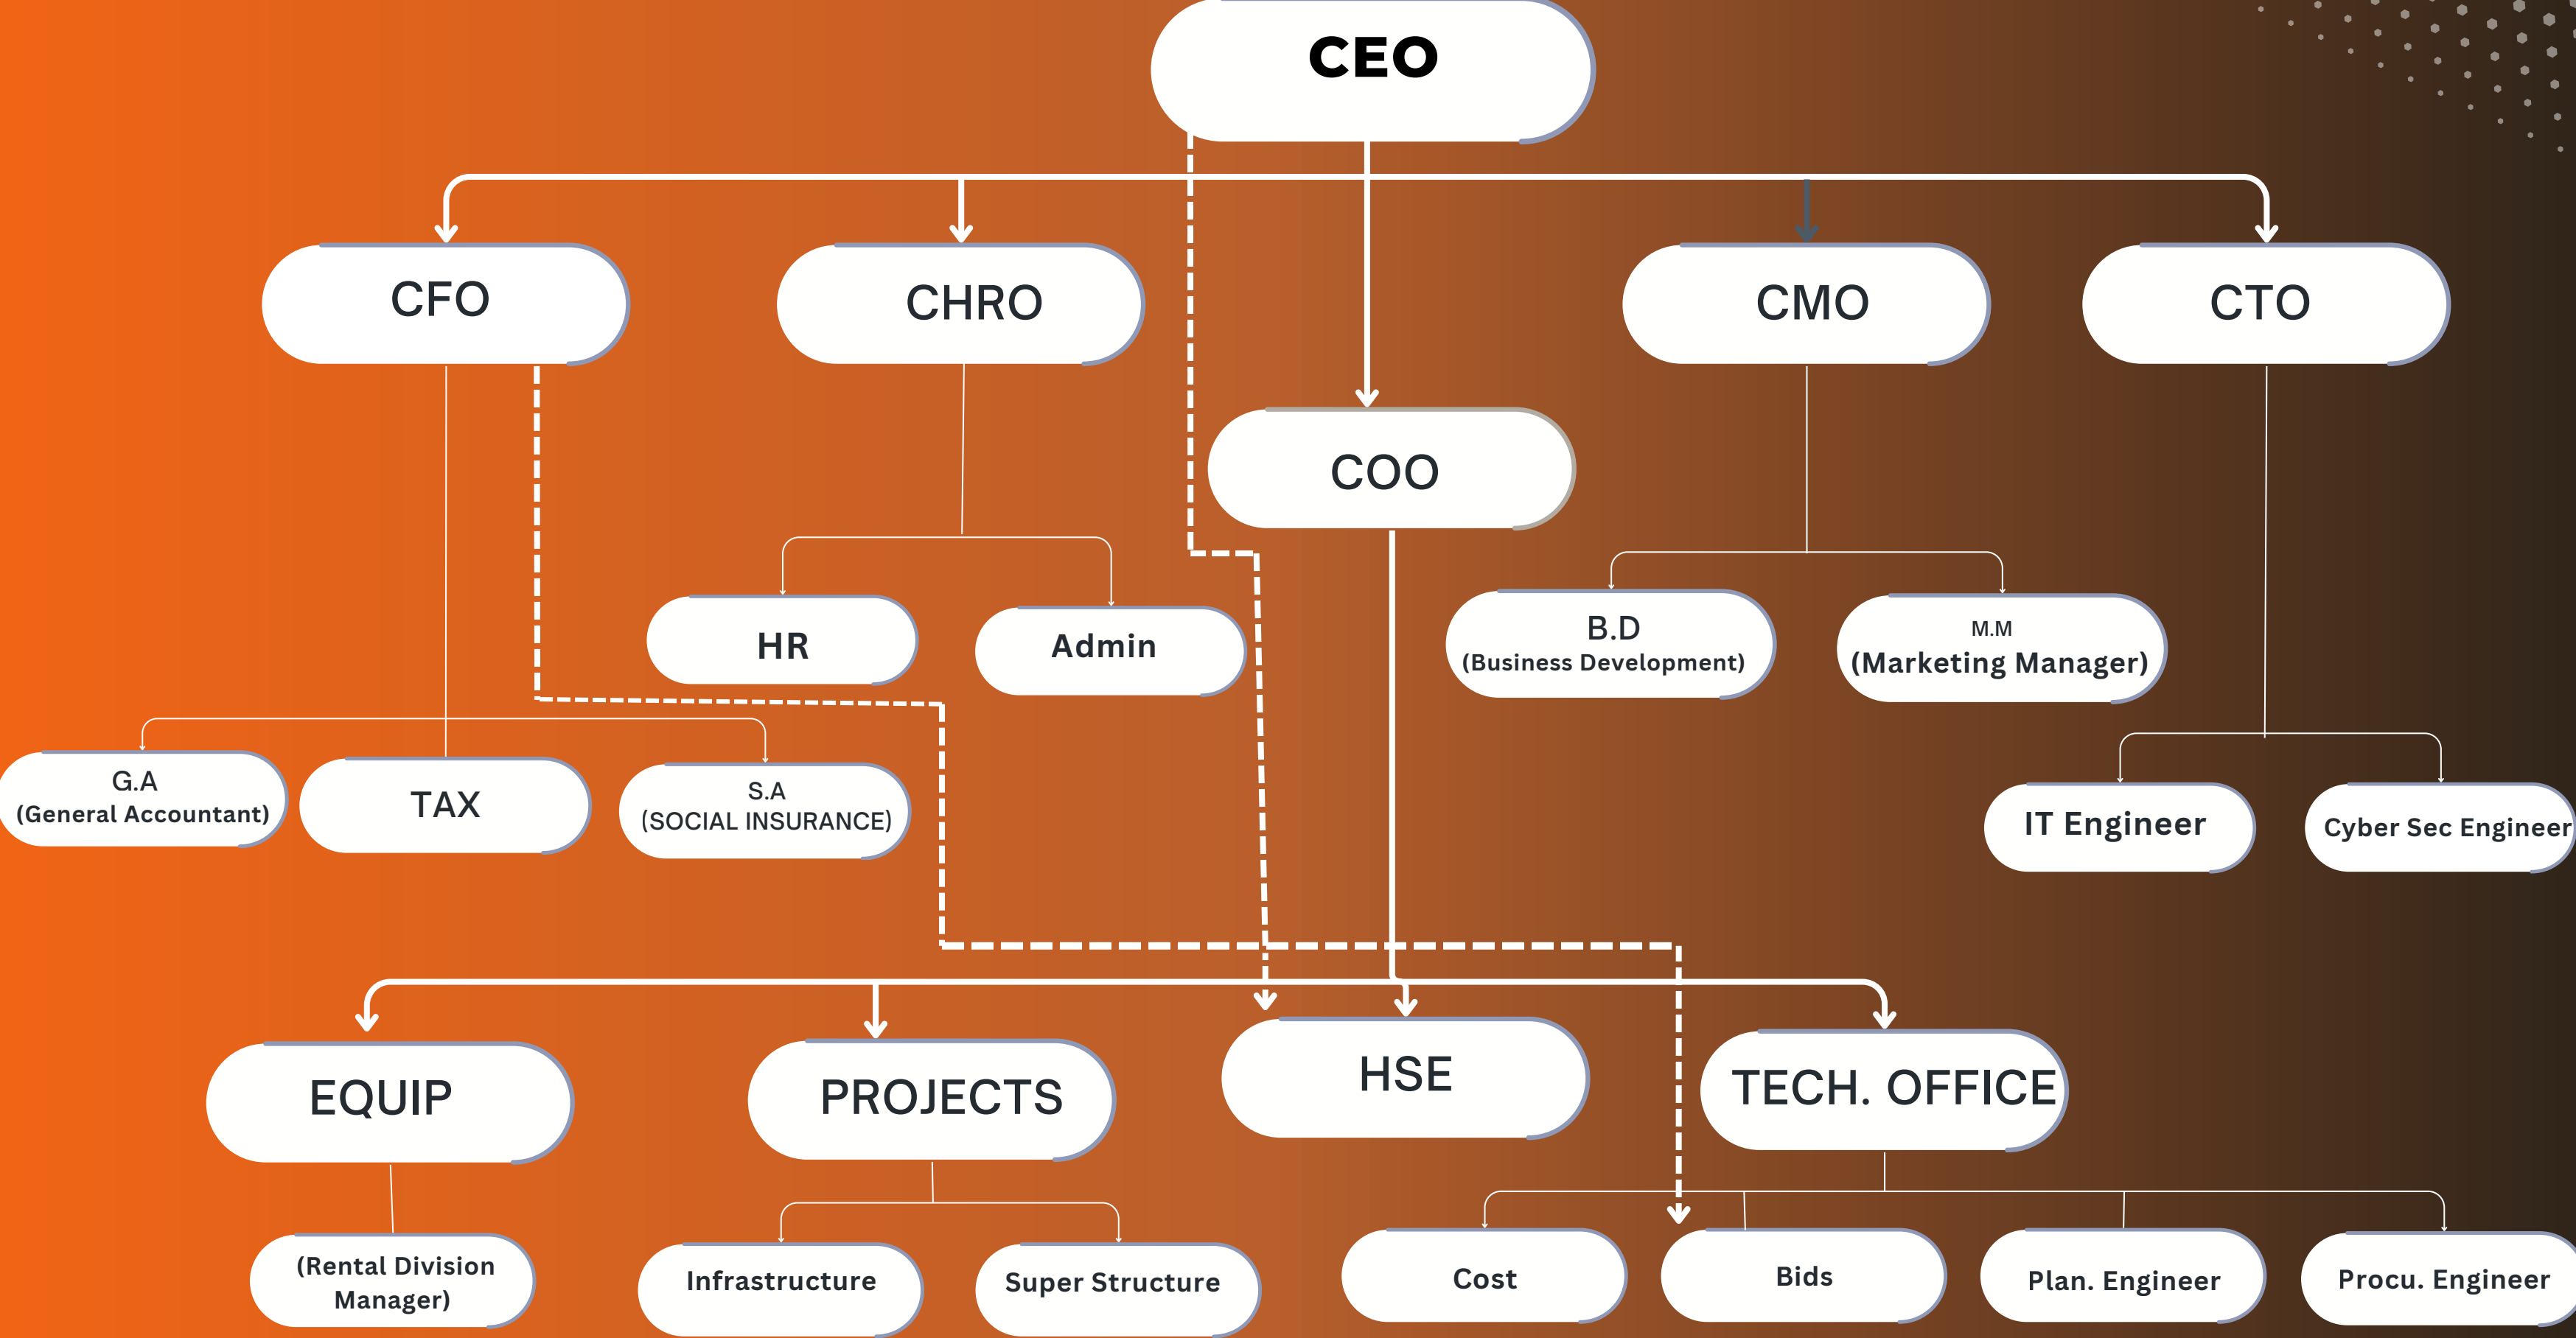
CEO

CFO

CHRO

COO

CMO

CTO

HR

Admin

B.D
(Business Development)

M.M
(Marketing Manager)

G.A
(General Accountant)

TAX

S.A
(SOCIAL INSURANCE)

IT Engineer

Cyber Sec Engineer

EQUIP

PROJECTS

HSE

TECH. OFFICE

(Rental Division Manager)

Infrastructure

Super Structure

Cost

Bids

Plan. Engineer

Procu. Engineer